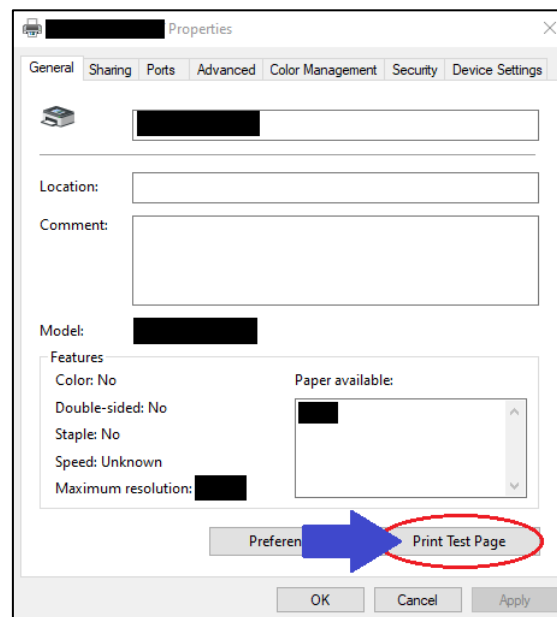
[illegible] Properties ×

General | Sharing | Ports | Advanced | Color Management | Security | Device Settings

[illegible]

Location:

Comment:

Model: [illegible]

Features

Color: No

Double-sided: No

Staple: No

Speed: Unknown

Maximum resolution: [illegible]

Paper available:

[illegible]

Preferen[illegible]

Print Test Page

OK

Cancel

Apply